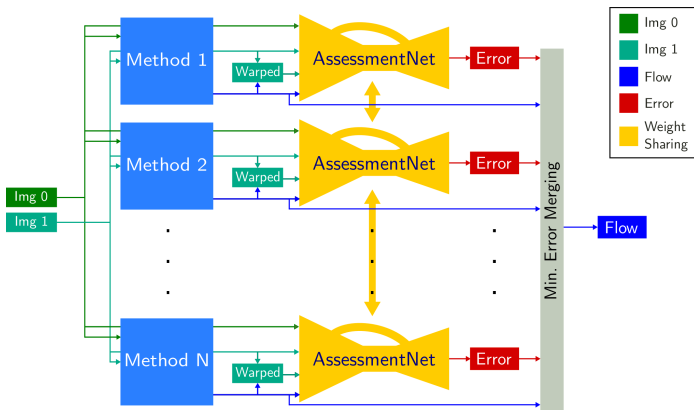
Img 0
Img 1
Method 1
Warped
AssessmentNet
Error
Method 2
Warped
AssessmentNet
Error
.
.
.
.
.
.
.
.
.
Method N
Warped
AssessmentNet
Error
Min. Error Merging
Flow

| | |
|---|---|
| | Img 0 |
| | Img 1 |
| | Flow |
| | Error |
| | Weight Sharing |